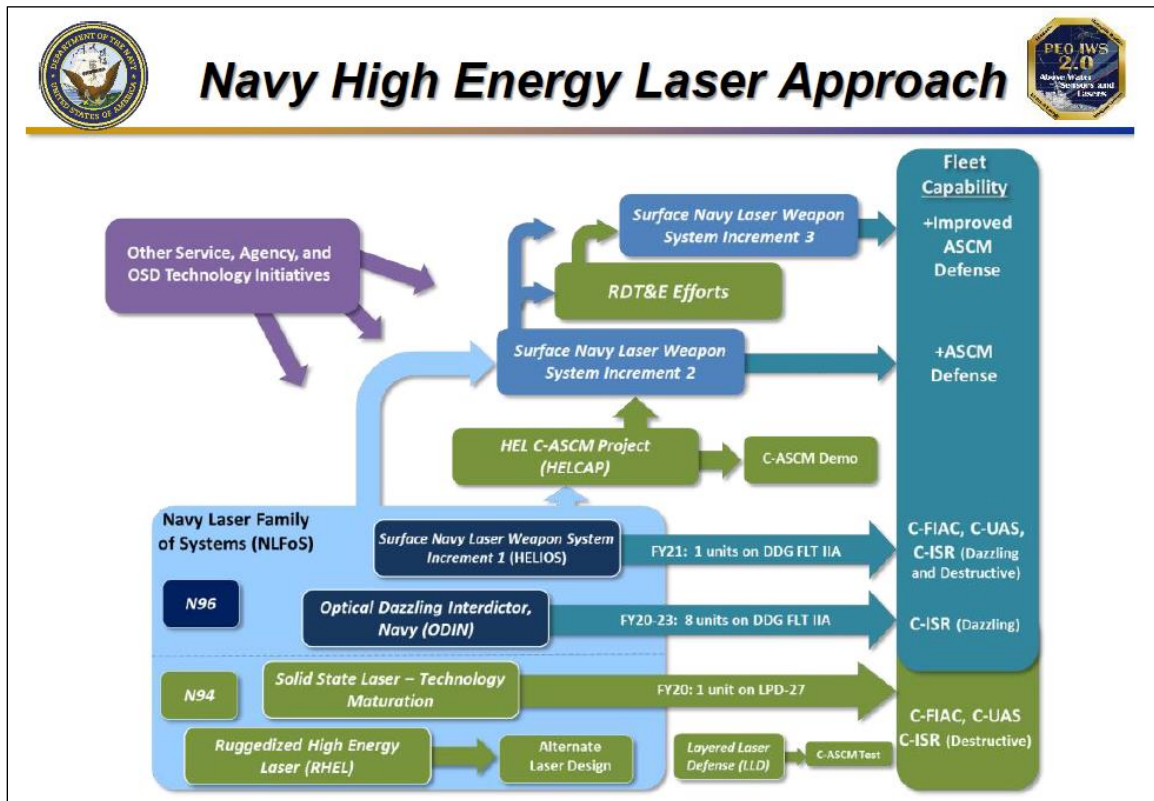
DEPARTMENT OF THE NAVY UNITED STATES OF AMERICA

Navy High Energy Laser Approach

PEO IWS 2.0 Above Water Sensors and Lasers

Fleet Capability

+Improved ASCM Defense

+ASCM Defense

C-FIAC, C-UAS, C-ISR (Dazzling and Destructive)

C-ISR (Dazzling)

C-FIAC, C-UAS C-ISR (Destructive)

Other Service, Agency, and OSD Technology Initiatives

Surface Navy Laser Weapon System Increment 3

RDT&E Efforts

Surface Navy Laser Weapon System Increment 2

HEL C-ASCM Project (HELCAP)

C-ASCM Demo

Navy Laser Family of Systems (NLFoS)

Surface Navy Laser Weapon System Increment 1 (HELIOS)

FY21: 1 units on DDG FLT IIA

N96

Optical Dazzling Interdictor, Navy (ODIN)

FY20-23: 8 units on DDG FLT IIA

N94

Solid State Laser – Technology Maturation

FY20: 1 unit on LPD-27

Ruggedized High Energy Laser (RHEL)

Alternate Laser Design

Layered Laser Defense (LLD)

C-ASCM Test